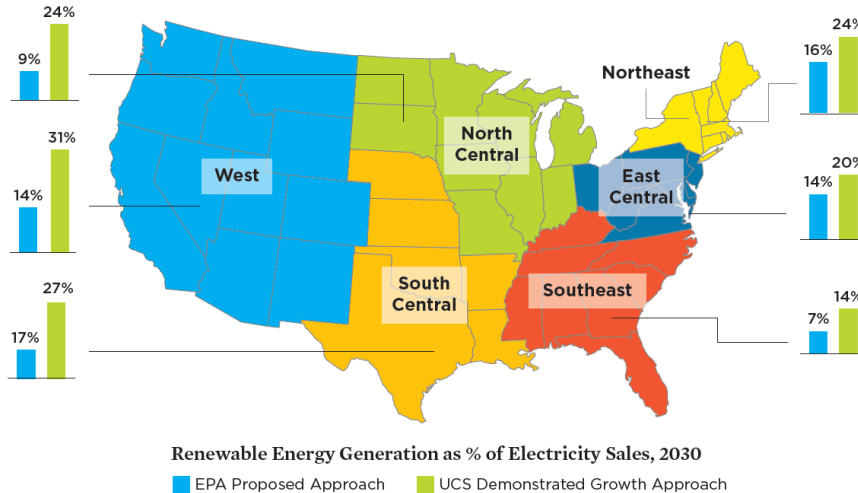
9%
24%

14%
31%

17%
27%

West

North Central

South Central

Northeast

East Central

Southeast

16%
24%

14%
20%

7%
14%

Renewable Energy Generation as % of Electricity Sales, 2030

EPA Proposed Approach
UCS Demonstrated Growth Approach